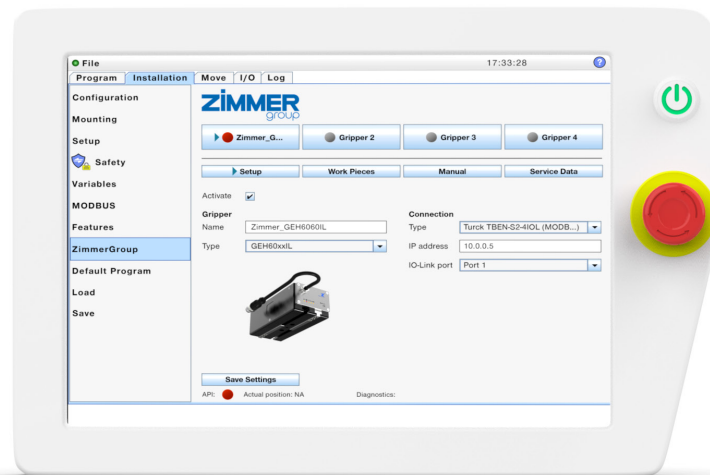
File
17:33:28
Program
Installation
Move
I/O
Log

Configuration
Mounting
Setup
Safety
Variables
MODBUS
Features
ZimmerGroup
Default Program
Load
Save

ZiMMER
group

Zimmer_G...
Gripper 2
Gripper 3
Gripper 4

Setup
Work Pieces
Manual
Service Data

Activate

Gripper
Name Zimmer_GEH6060IL
Type GEH60xxIL

Connection
Type Turck TBEN-S2-4IOL (MODB...)
IP address 10.0.0.5
IO-Link port Port 1

Save Settings
API:
Actual position: NA
Diagnostics: